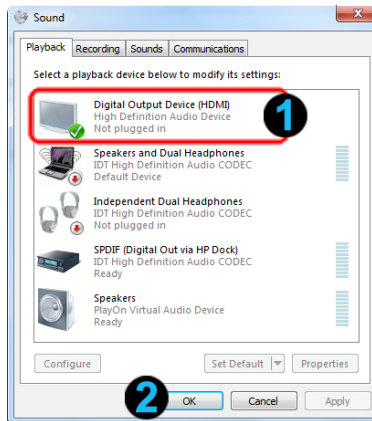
Sound

Playback | Recording | Sounds | Communications

Select a playback device below to modify its settings:

Digital Output Device (HDMI)
High Definition Audio Device
Not plugged in

1

Speakers and Dual Headphones
IDT High Definition Audio CODEC
Default Device

Independent Dual Headphones
IDT High Definition Audio CODEC
Not plugged in

SPDIF (Digital Out via HP Dock)
IDT High Definition Audio CODEC
Ready

Speakers
PlayOn Virtual Audio Device
Ready

Configure | Set Default | Properties

2

OK | Cancel | Apply